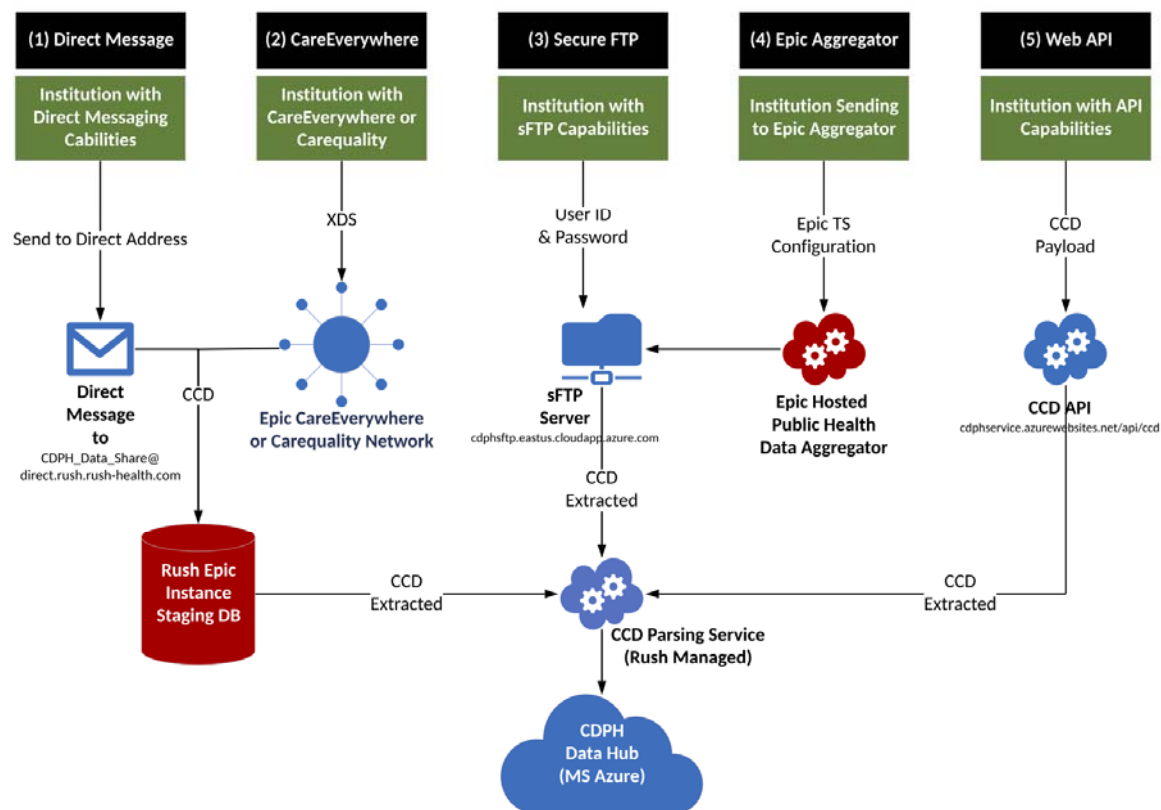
(1) Direct Message

Institution with Direct Messaging Cabilities

Send to Direct Address

Direct Message to
CDPH_Data_Share@
direct.rush.rush-health.com

CCD

Rush Epic Instance Staging DB

(2) CareEverywhere

Institution with CareEverywhere or Carequality

XDS

Epic CareEverywhere or Carequality Network

(3) Secure FTP

Institution with sFTP Capabilities

User ID & Password

sFTP Server
cdphsftp.eastus.cloudapp.azure.com

CCD Extracted

(4) Epic Aggregator

Institution Sending to Epic Aggregator

Epic TS Configuration

Epic Hosted Public Health Data Aggregator

(5) Web API

Institution with API Capabilities

CCD Payload

CCD API
cdphservice.azurewebsites.net/api/ccd

CCD Extracted

CCD Extracted

CCD Parsing Service (Rush Managed)

CDPH Data Hub (MS Azure)